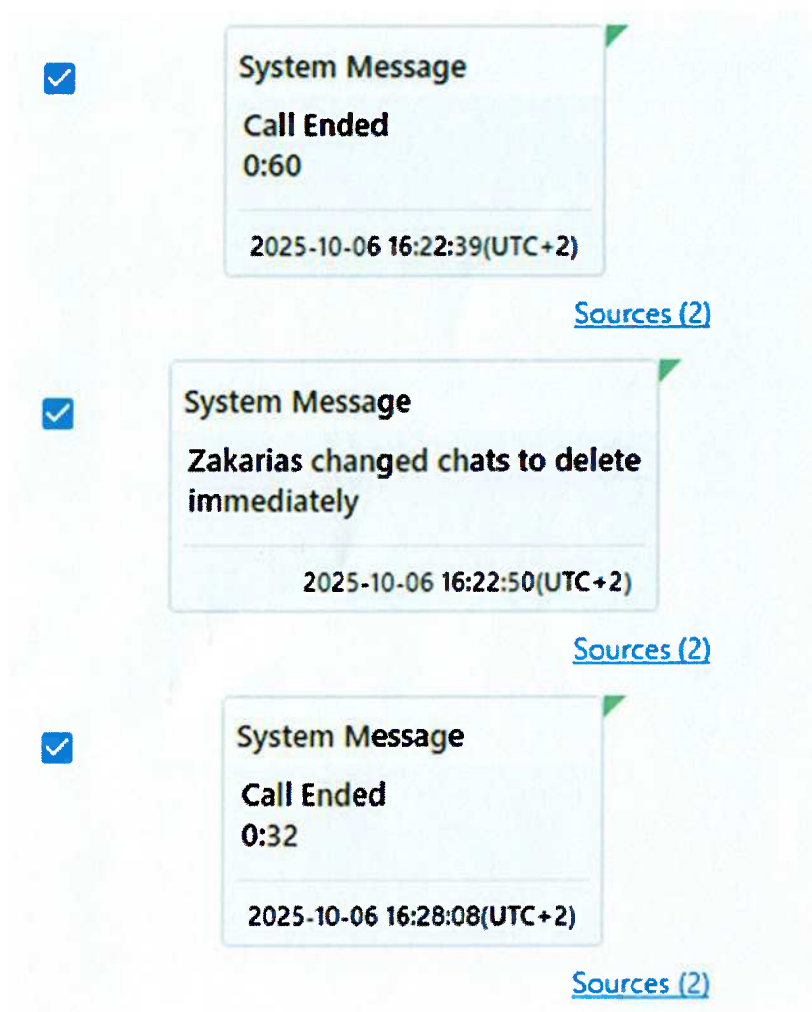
System Message

Call Ended
0:60

2025-10-06 16:22:39(UTC+2)

Sources (2)

System Message

Zakarias changed chats to delete immediately

2025-10-06 16:22:50(UTC+2)

Sources (2)

System Message

Call Ended
0:32

2025-10-06 16:28:08(UTC+2)

Sources (2)